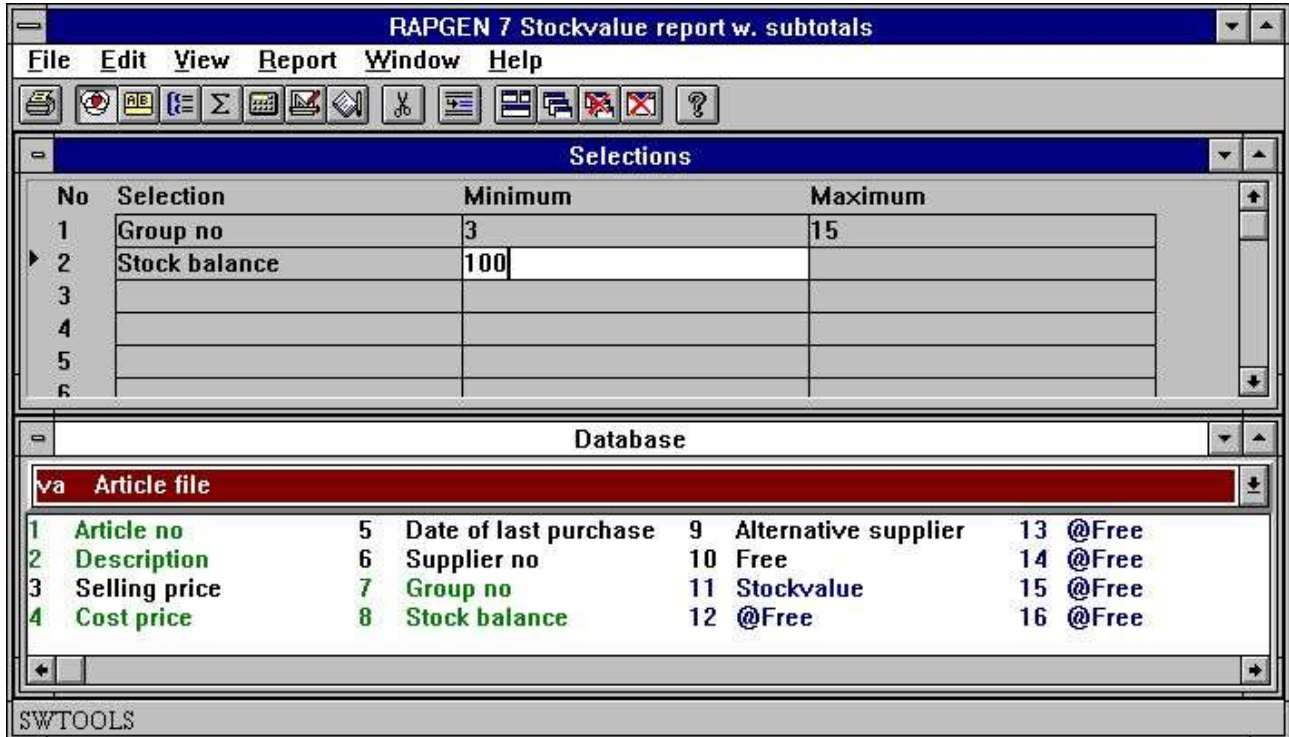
RAPGEN 7 Stockvalue report w. subtotals

File Edit View Report Window Help

Selections

| No | Selection | Minimum | Maximum |
|---|---|---|---|
| 1 | Group no | 3 | 15 |
| 2 | Stock balance | 100 | |
| 3 | | | |
| 4 | | | |
| 5 | | | |
| 6 | | | |

Database

va Article file

1 Article no
2 Description
3 Selling price
4 Cost price

5 Date of last purchase
6 Supplier no
7 Group no
8 Stock balance

9 Alternative supplier
10 Free
11 Stockvalue
12 @Free

13 @Free
14 @Free
15 @Free
16 @Free

SWTOOLS